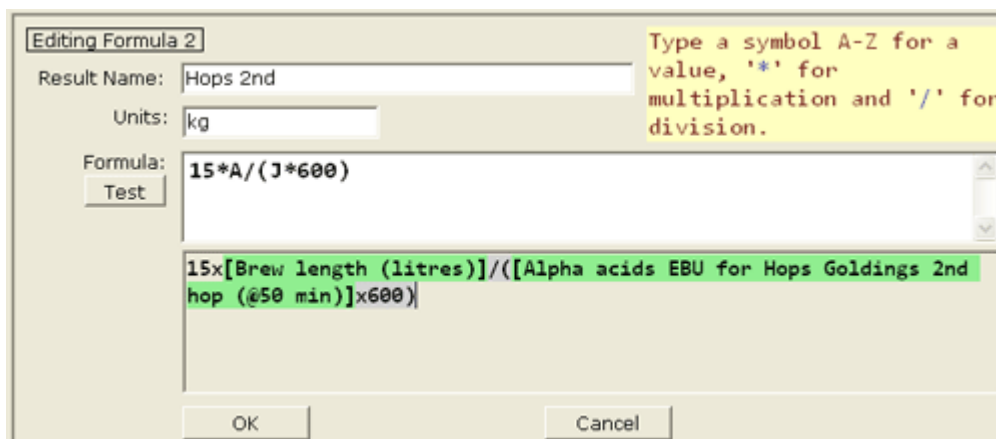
Editing Formula 2

Result Name: Hops 2nd

Units: kg

Type a symbol A-Z for a value, '*' for multiplication and '/' for division.

Formula:

Test

15*A/(J*600)

15x[Brew length (litres)]/([Alpha acids EBU for Hops Goldings 2nd hop (@50 min)]x600)

OK

Cancel